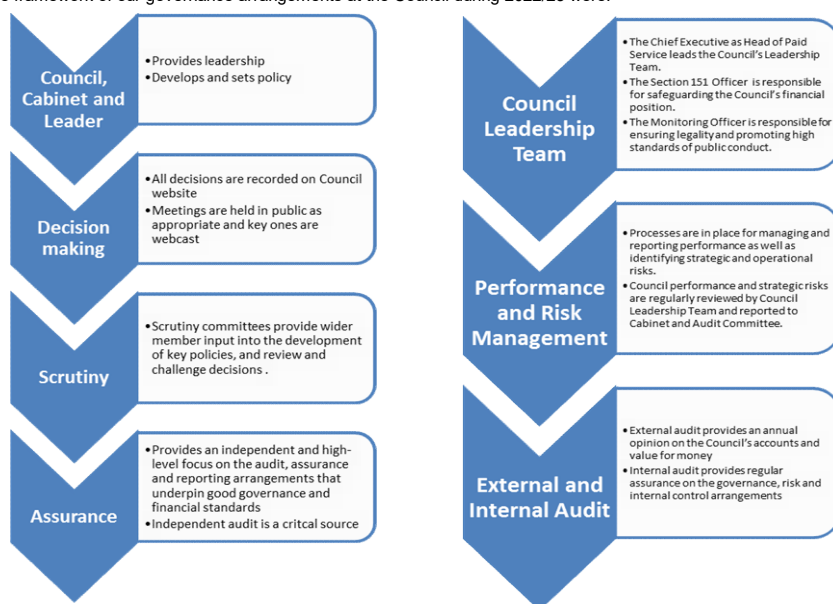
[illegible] framework of our governance arrangements at the Council during 2022/23 were:

Council, Cabinet and Leader

• Provides leadership
• Develops and sets policy

Decision making

• All decisions are recorded on Council website
• Meetings are held in public as appropriate and key ones are webcast

Scrutiny

• Scrutiny committees provide wider member input into the development of key policies, and review and challenge decisions .

Assurance

• Provides an independent and high-level focus on the audit, assurance and reporting arrangements that underpin good governance and financial standards
• Independent audit is a critcal source

Council Leadership Team

• The Chief Executive as Head of Paid Service leads the Council's Leadership Team.
• The Section 151 Officer is responsible for safeguarding the Council's financial position.
• The Monitoring Officer is responsible for ensuring legality and promoting high standards of public conduct.

Performance and Risk Management

• Processes are in place for managing and reporting performance as well as identifying strategic and operational risks.
• Council performance and strategic risks are regularly reviewed by Council Leadership Team and reported to Cabinet and Audit Committee.

External and Internal Audit

• External audit provides an annual opinion on the Council's accounts and value for money
• Internal audit provides regular assurance on the governance, risk and internal control arrangements